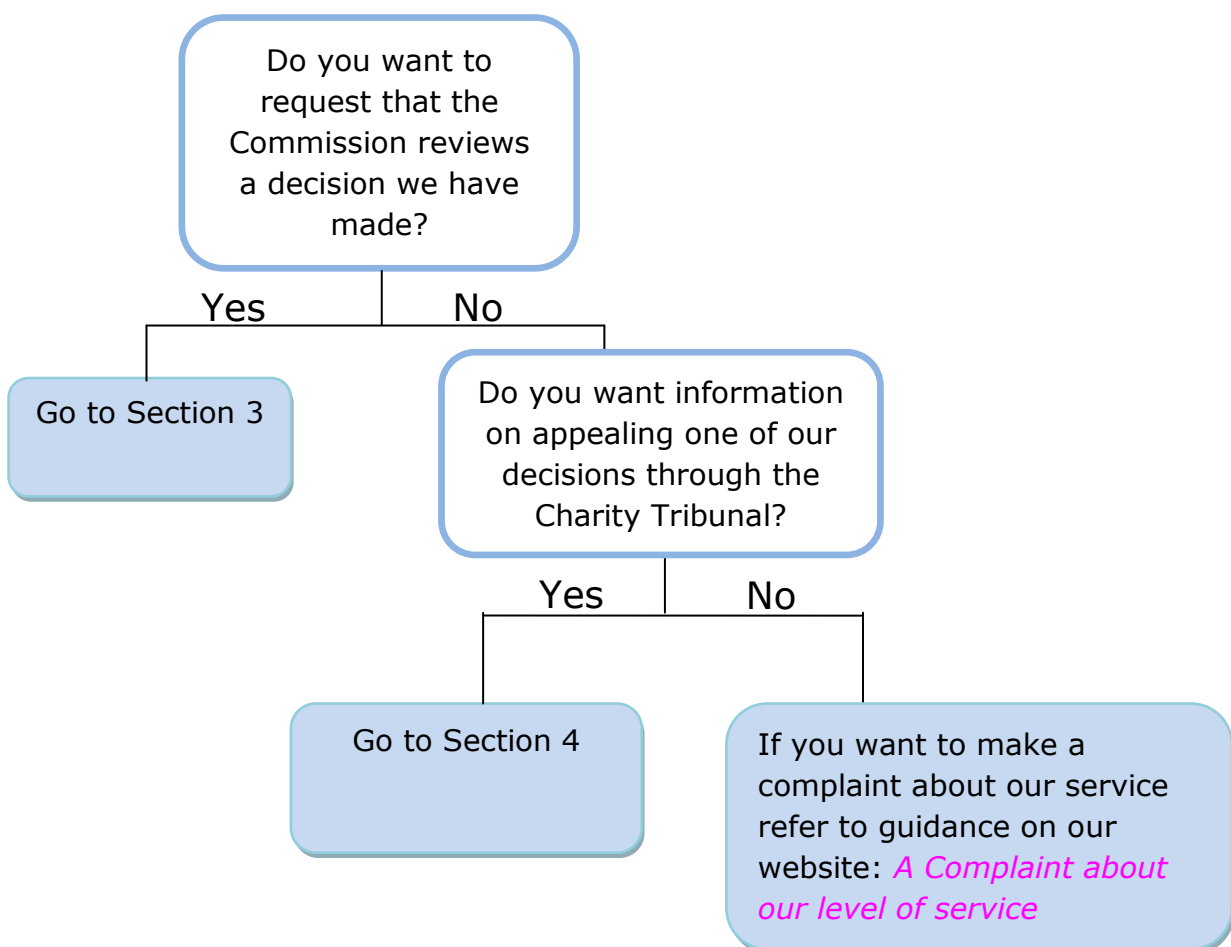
Do you want to request that the Commission reviews a decision we have made?

Yes

No

Go to Section 3

Do you want information on appealing one of our decisions through the Charity Tribunal?

Yes

No

Go to Section 4

If you want to make a complaint about our service refer to guidance on our website: *A Complaint about our level of service*